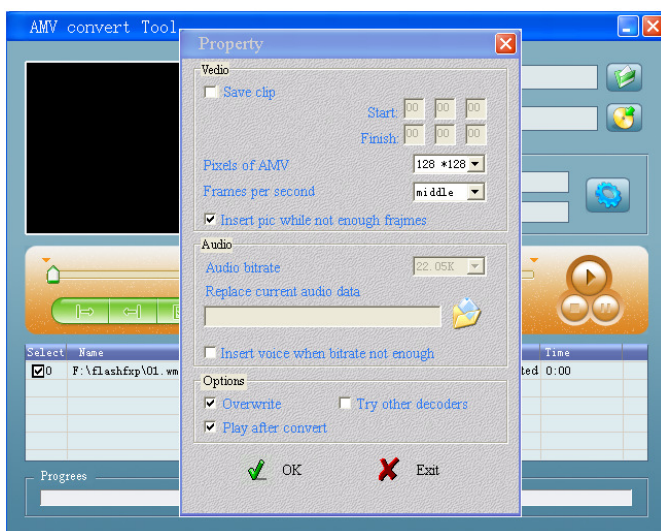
AMV convert Tool

Property

Vedio

Save clip

Start: 00 00 00

Finish: 00 00 00

Pixels of AMV 128 *128

Frames per second middle

Insert pic while not enough frajmes

Audio

Audio bitrate 22.05K

Replace current audio data

Insert voice when bitrate not enough

Options

Overwrite

Try other decoders

Play after convert

OK

Exit

| Select | Name | | Time |
|---|---|---|---|
| 0 | F:\flashfxp\01.wm | ted | 0:00 |

Progrees